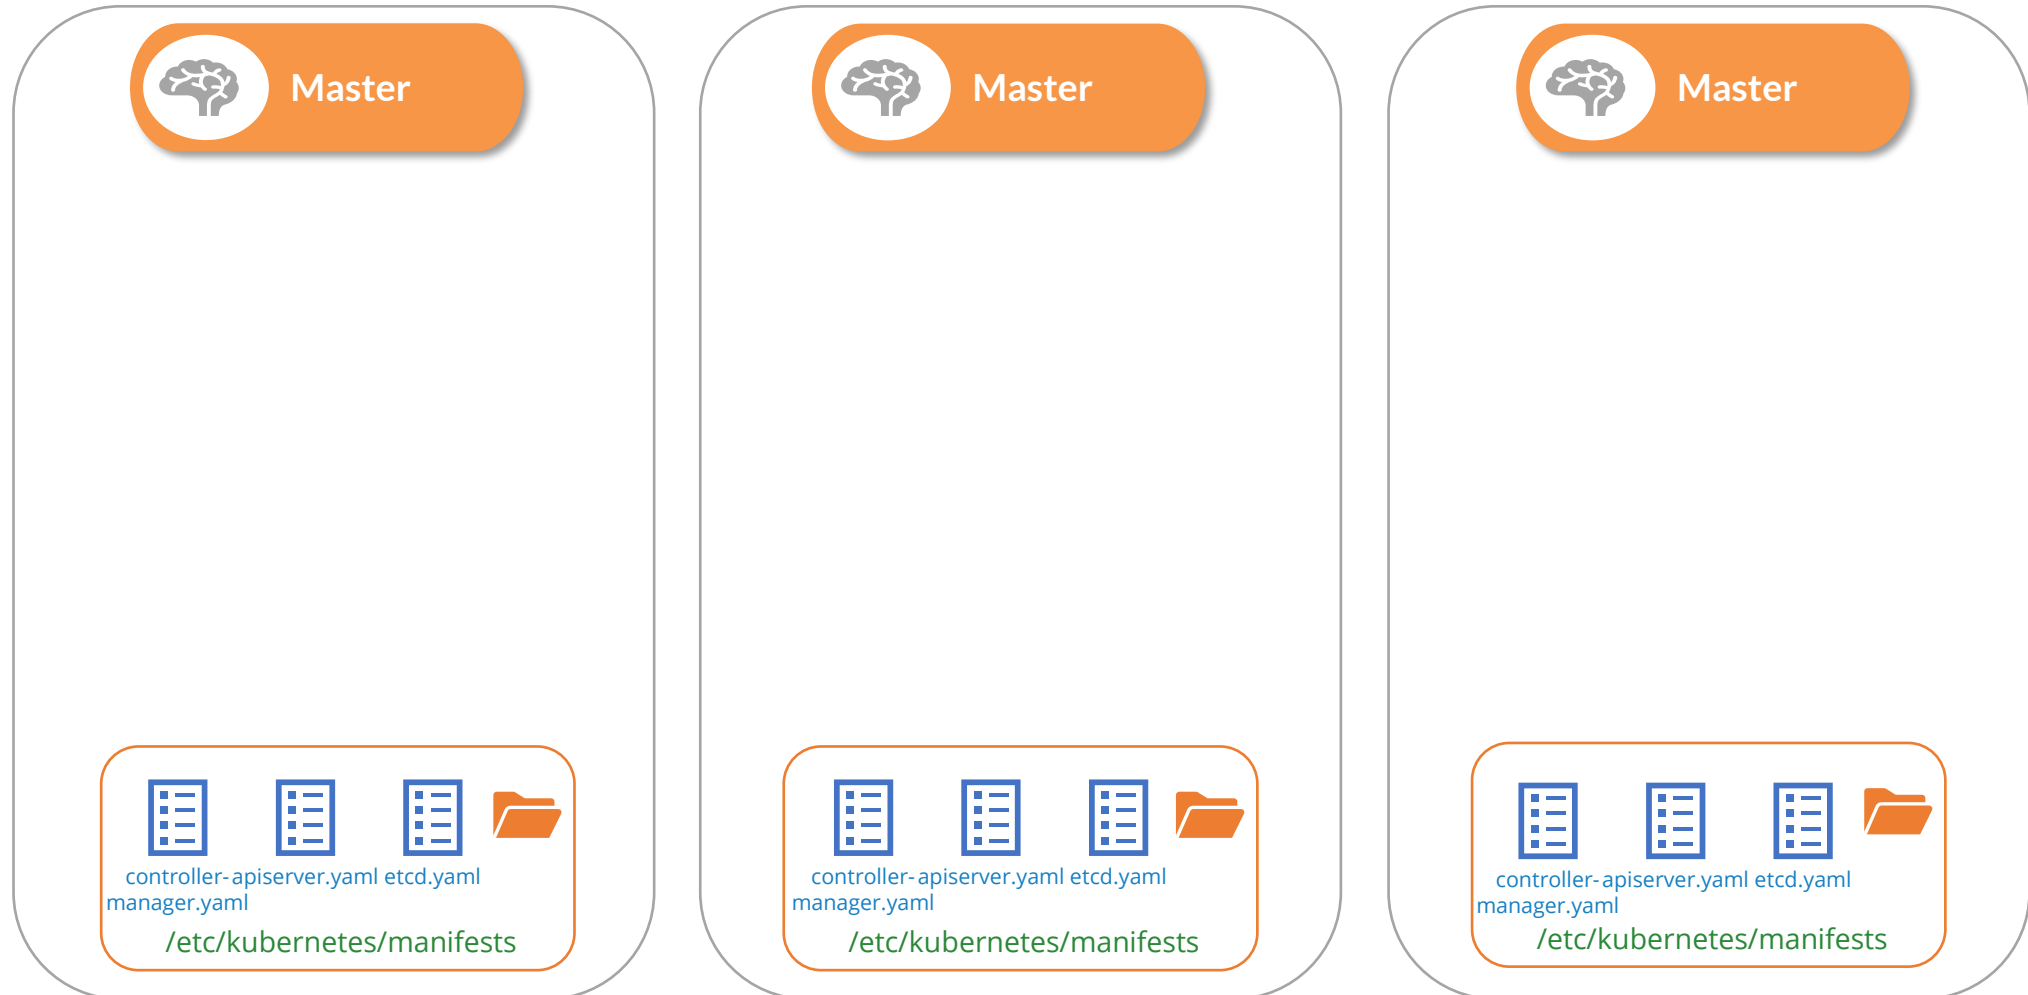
Master

controller-manager.yaml apiserver.yaml etcd.yaml

/etc/kubernetes/manifests

Master

controller-manager.yaml apiserver.yaml etcd.yaml

/etc/kubernetes/manifests

Master

controller-manager.yaml apiserver.yaml etcd.yaml

/etc/kubernetes/manifests